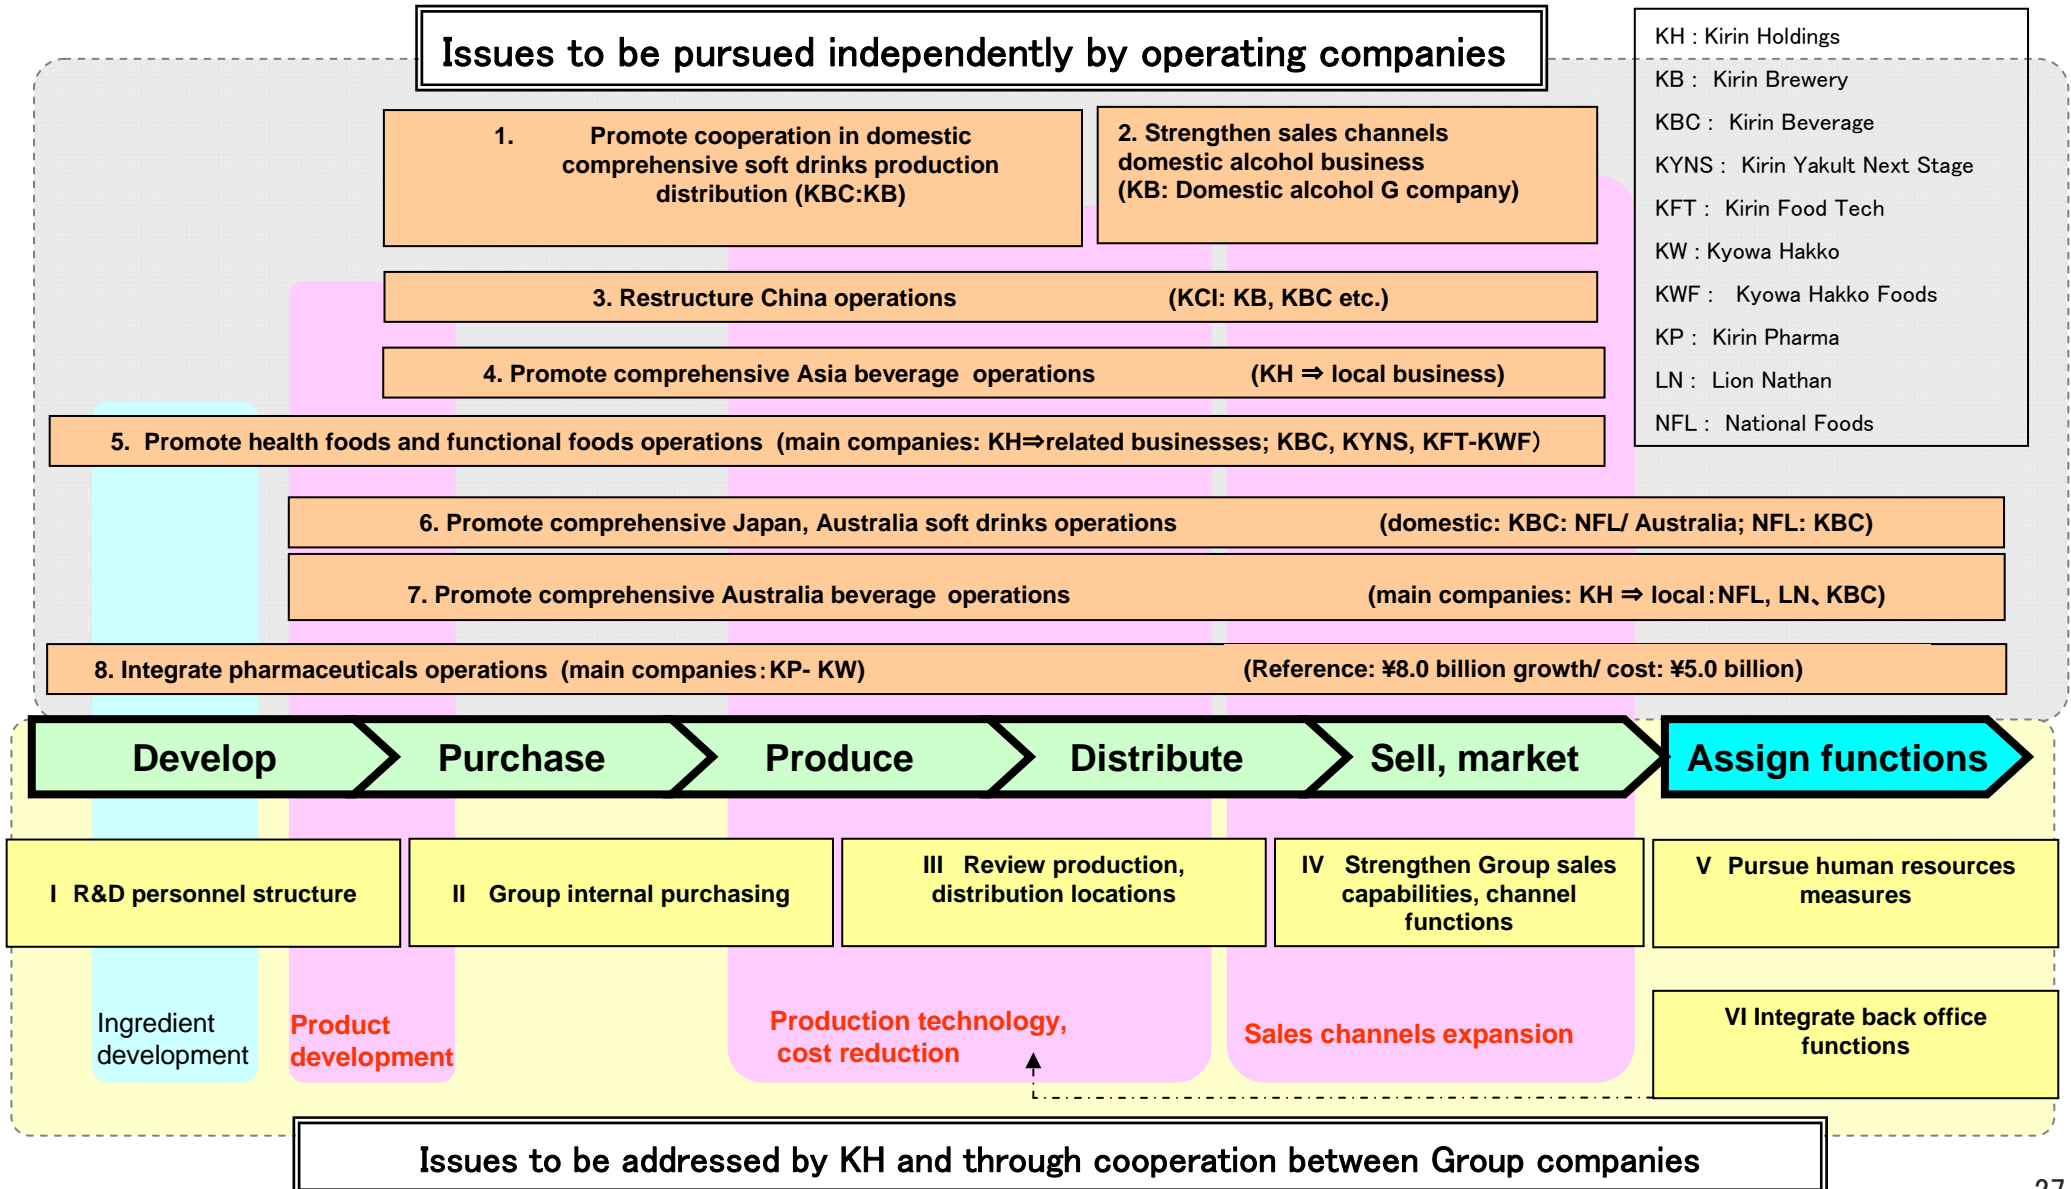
Issues to be pursued independently by operating companies

KH : Kirin Holdings
KB : Kirin Brewery
KBC : Kirin Beverage
KYNS : Kirin Yakult Next Stage
KFT : Kirin Food Tech
KW : Kyowa Hakko
KWF : Kyowa Hakko Foods
KP : Kirin Pharma
LN : Lion Nathan
NFL : National Foods

1. Promote cooperation in domestic comprehensive soft drinks production distribution (KBC:KB)

2. Strengthen sales channels domestic alcohol business (KB: Domestic alcohol G company)

3. Restructure China operations (KCI: KB, KBC etc.)

4. Promote comprehensive Asia beverage operations (KH ⇒ local business)

5. Promote health foods and functional foods operations (main companies: KH⇒related businesses; KBC, KYNS, KFT-KWF)

6. Promote comprehensive Japan, Australia soft drinks operations (domestic: KBC: NFL/ Australia; NFL: KBC)

7. Promote comprehensive Australia beverage operations (main companies: KH ⇒ local:NFL, LN、KBC)

8. Integrate pharmaceuticals operations (main companies:KP- KW) (Reference: ¥8.0 billion growth/ cost: ¥5.0 billion)

Develop
Purchase
Produce
Distribute
Sell, market
Assign functions

I R&D personnel structure

II Group internal purchasing

III Review production, distribution locations

IV Strengthen Group sales capabilities, channel functions

V Pursue human resources measures

Ingredient development

Product development

Production technology, cost reduction

Sales channels expansion

VI Integrate back office functions

Issues to be addressed by KH and through cooperation between Group companies

27